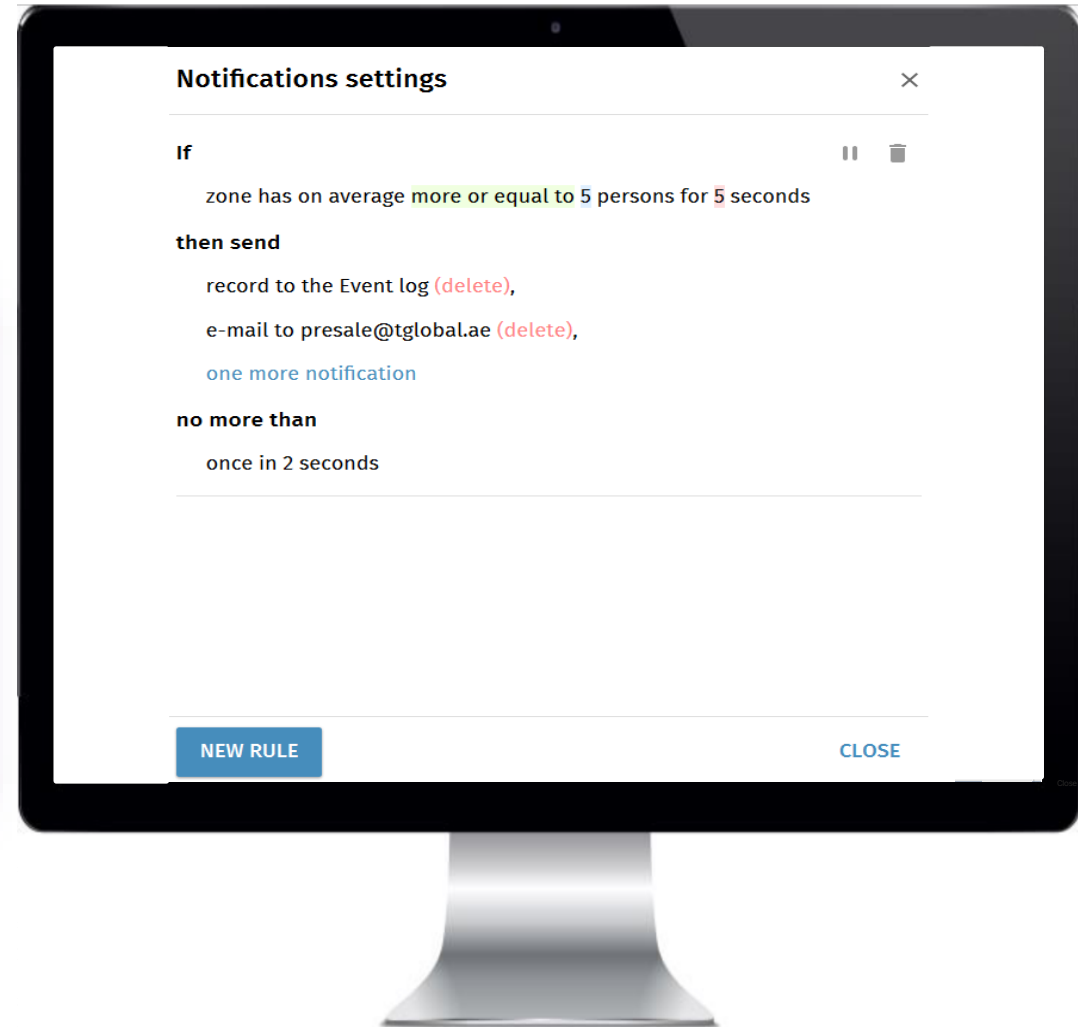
Notifications settings ×

If

zone has on average more or equal to 5 persons for 5 seconds

then send

record to the Event log (delete),

e-mail to presale@tglobal.ae (delete),

one more notification

no more than

once in 2 seconds

NEW RULE

CLOSE